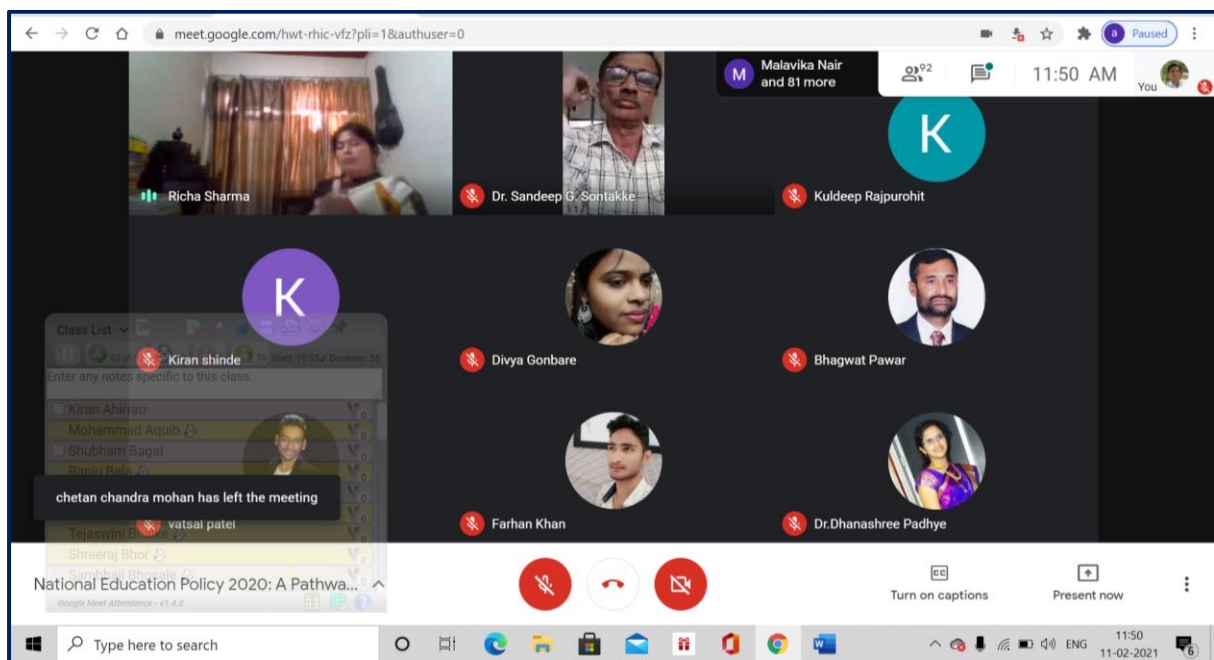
meet.google.com/hwt-rhic-vfz?pli=1&authuser=0

Paused

Malavika Nair and 81 more

92

11:50 AM

You

Richa Sharma

Dr. Sandeep G. Sontakke

K

Kuldeep Rajpurohit

K

Class List

Kiran shinde

Start: 10:55 Duration: 55

Enter any notes specific to this class.

Kiran Ahirrao

Mohammad Aquib

Shubham Bagal

Ranju Bala

Divya Gonbare

Bhagwat Pawar

chetan chandra mohan has left the meeting

vatsal patel

Tejaswini Bhoite

Shreeraj Bhor

Sambhaji Bhosale

Farhan Khan

Dr.Dhanashree Padhye

National Education Policy 2020: A Pathwa...

Google Meet Attendance - v1.4.2

Turn on captions

Present now

Type here to search

ENG

11:50

11-02-2021

6